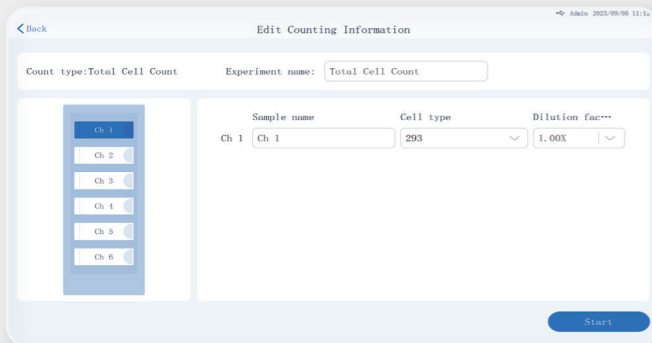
Admin 2023/09/05 11:1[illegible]

Back

Edit Counting Information

Count type:Total Cell Count

Experiment name: Total Cell Count

Ch 1
Ch 2
Ch 3
Ch 4
Ch 5
Ch 6

| | Sample name | Cell type | Dilution fac··· |
|---|---|---|---|
| Ch 1 | Ch 1 | 293 | 1.00X |

Start